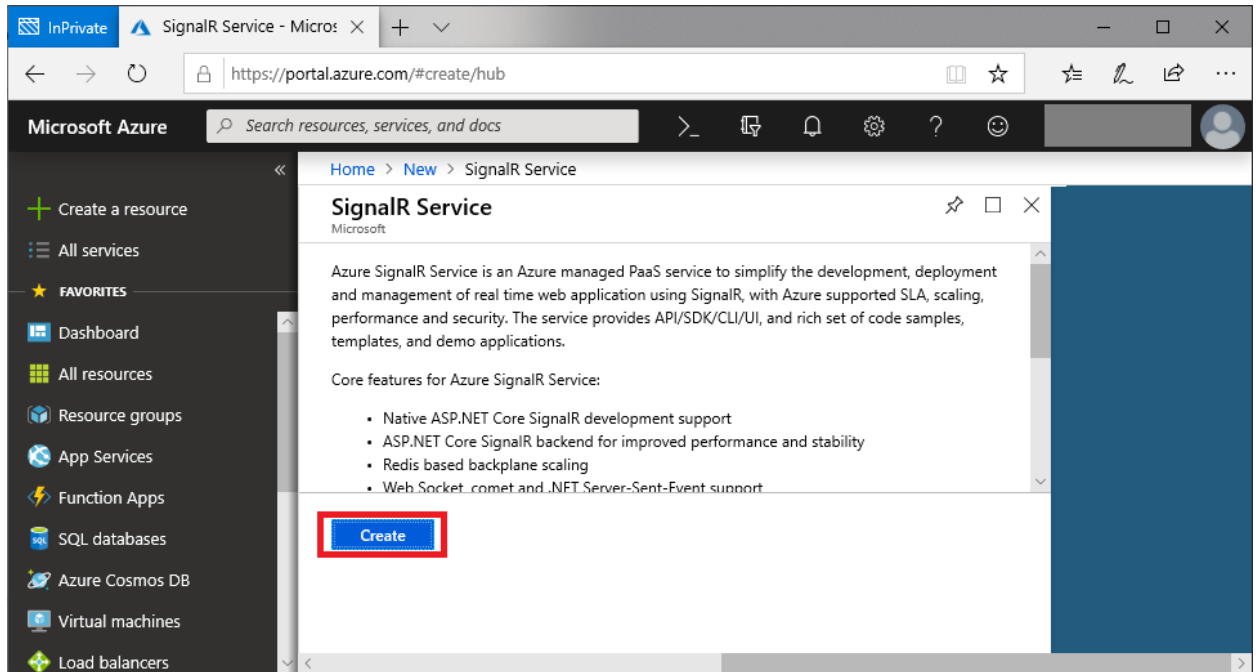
InPrivate SignalR Service - Micros

https://portal.azure.com/#create/hub

Microsoft Azure

Search resources, services, and docs

«

Create a resource
All services
FAVORITES
Dashboard
All resources
Resource groups
App Services
Function Apps
SQL databases
Azure Cosmos DB
Virtual machines
Load balancers

Home > New > SignalR Service

SignalR Service
Microsoft

Azure SignalR Service is an Azure managed PaaS service to simplify the development, deployment and management of real time web application using SignalR, with Azure supported SLA, scaling, performance and security. The service provides API/SDK/CLI/UI, and rich set of code samples, templates, and demo applications.

Core features for Azure SignalR Service:

- Native ASP.NET Core SignalR development support
- ASP.NET Core SignalR backend for improved performance and stability
- Redis based backplane scaling
- Web Socket, comet and .NET Server-Sent-Event support

Create